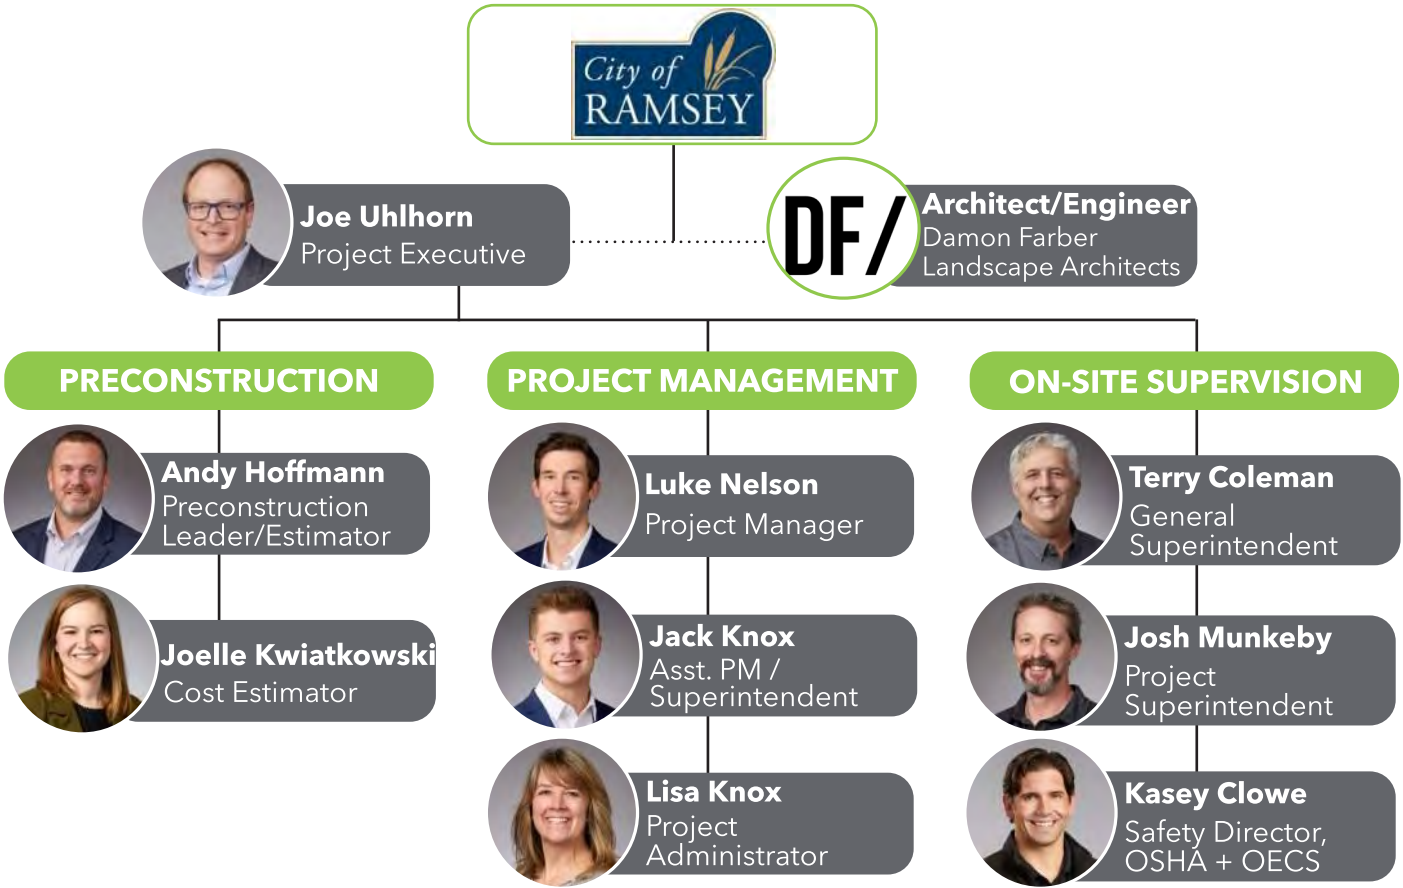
City of RAMSEY

Joe Uhlhorn
Project Executive

DF/
Architect/Engineer
Damon Farber Landscape Architects

PRECONSTRUCTION

Andy Hoffmann
Preconstruction Leader/Estimator

Joelle Kwiatkowski
Cost Estimator

PROJECT MANAGEMENT

Luke Nelson
Project Manager

Jack Knox
Asst. PM / Superintendent

Lisa Knox
Project Administrator

ON-SITE SUPERVISION

Terry Coleman
General Superintendent

Josh Munkeby
Project Superintendent

Kasey Clowe
Safety Director, OSHA + OECS